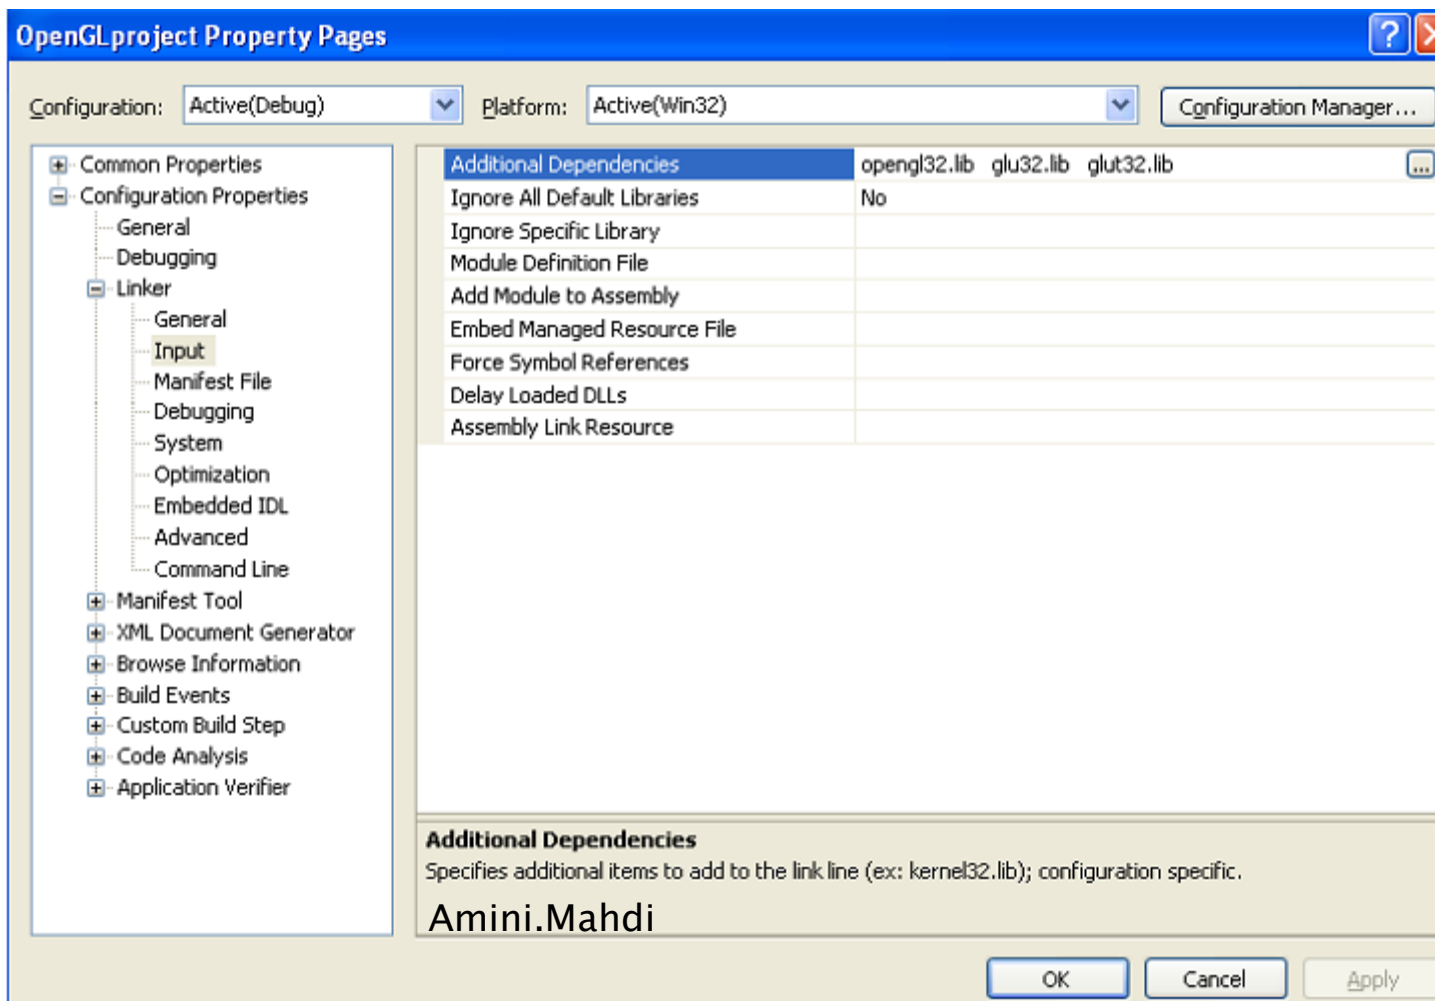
OpenGLproject Property Pages

?

Configuration: Active(Debug) Platform: Active(Win32) Configuration Manager...

Common Properties
Configuration Properties
General
Debugging
Linker
General
Input
Manifest File
Debugging
System
Optimization
Embedded IDL
Advanced
Command Line
Manifest Tool
XML Document Generator
Browse Information
Build Events
Custom Build Step
Code Analysis
Application Verifier

| | |
|---|---|
| Additional Dependencies | opengl32.lib glu32.lib glut32.lib ... |
| Ignore All Default Libraries | No |
| Ignore Specific Library | |
| Module Definition File | |
| Add Module to Assembly | |
| Embed Managed Resource File | |
| Force Symbol References | |
| Delay Loaded DLLs | |
| Assembly Link Resource | |

Additional Dependencies
Specifies additional items to add to the link line (ex: kernel32.lib); configuration specific.

Amini.Mahdi

OK Cancel Apply